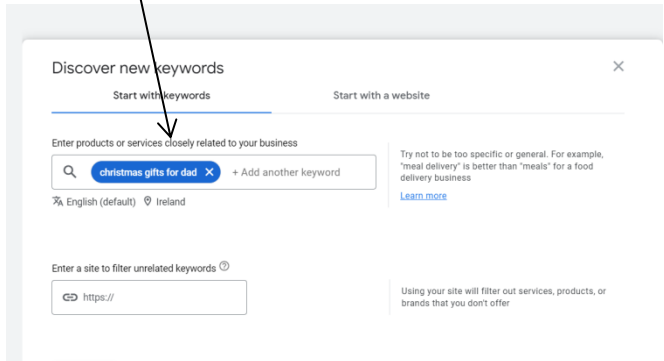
Discover new keywords

Start with keywords

Start with a website

Enter products or services closely related to your business

christmas gifts for dad

+ Add another keyword

English (default) Ireland

Try not to be too specific or general. For example, "meal delivery" is better than "meals" for a food delivery business

Learn more

Enter a site to filter unrelated keywords

https://

Using your site will filter out services, products, or brands that you don't offer